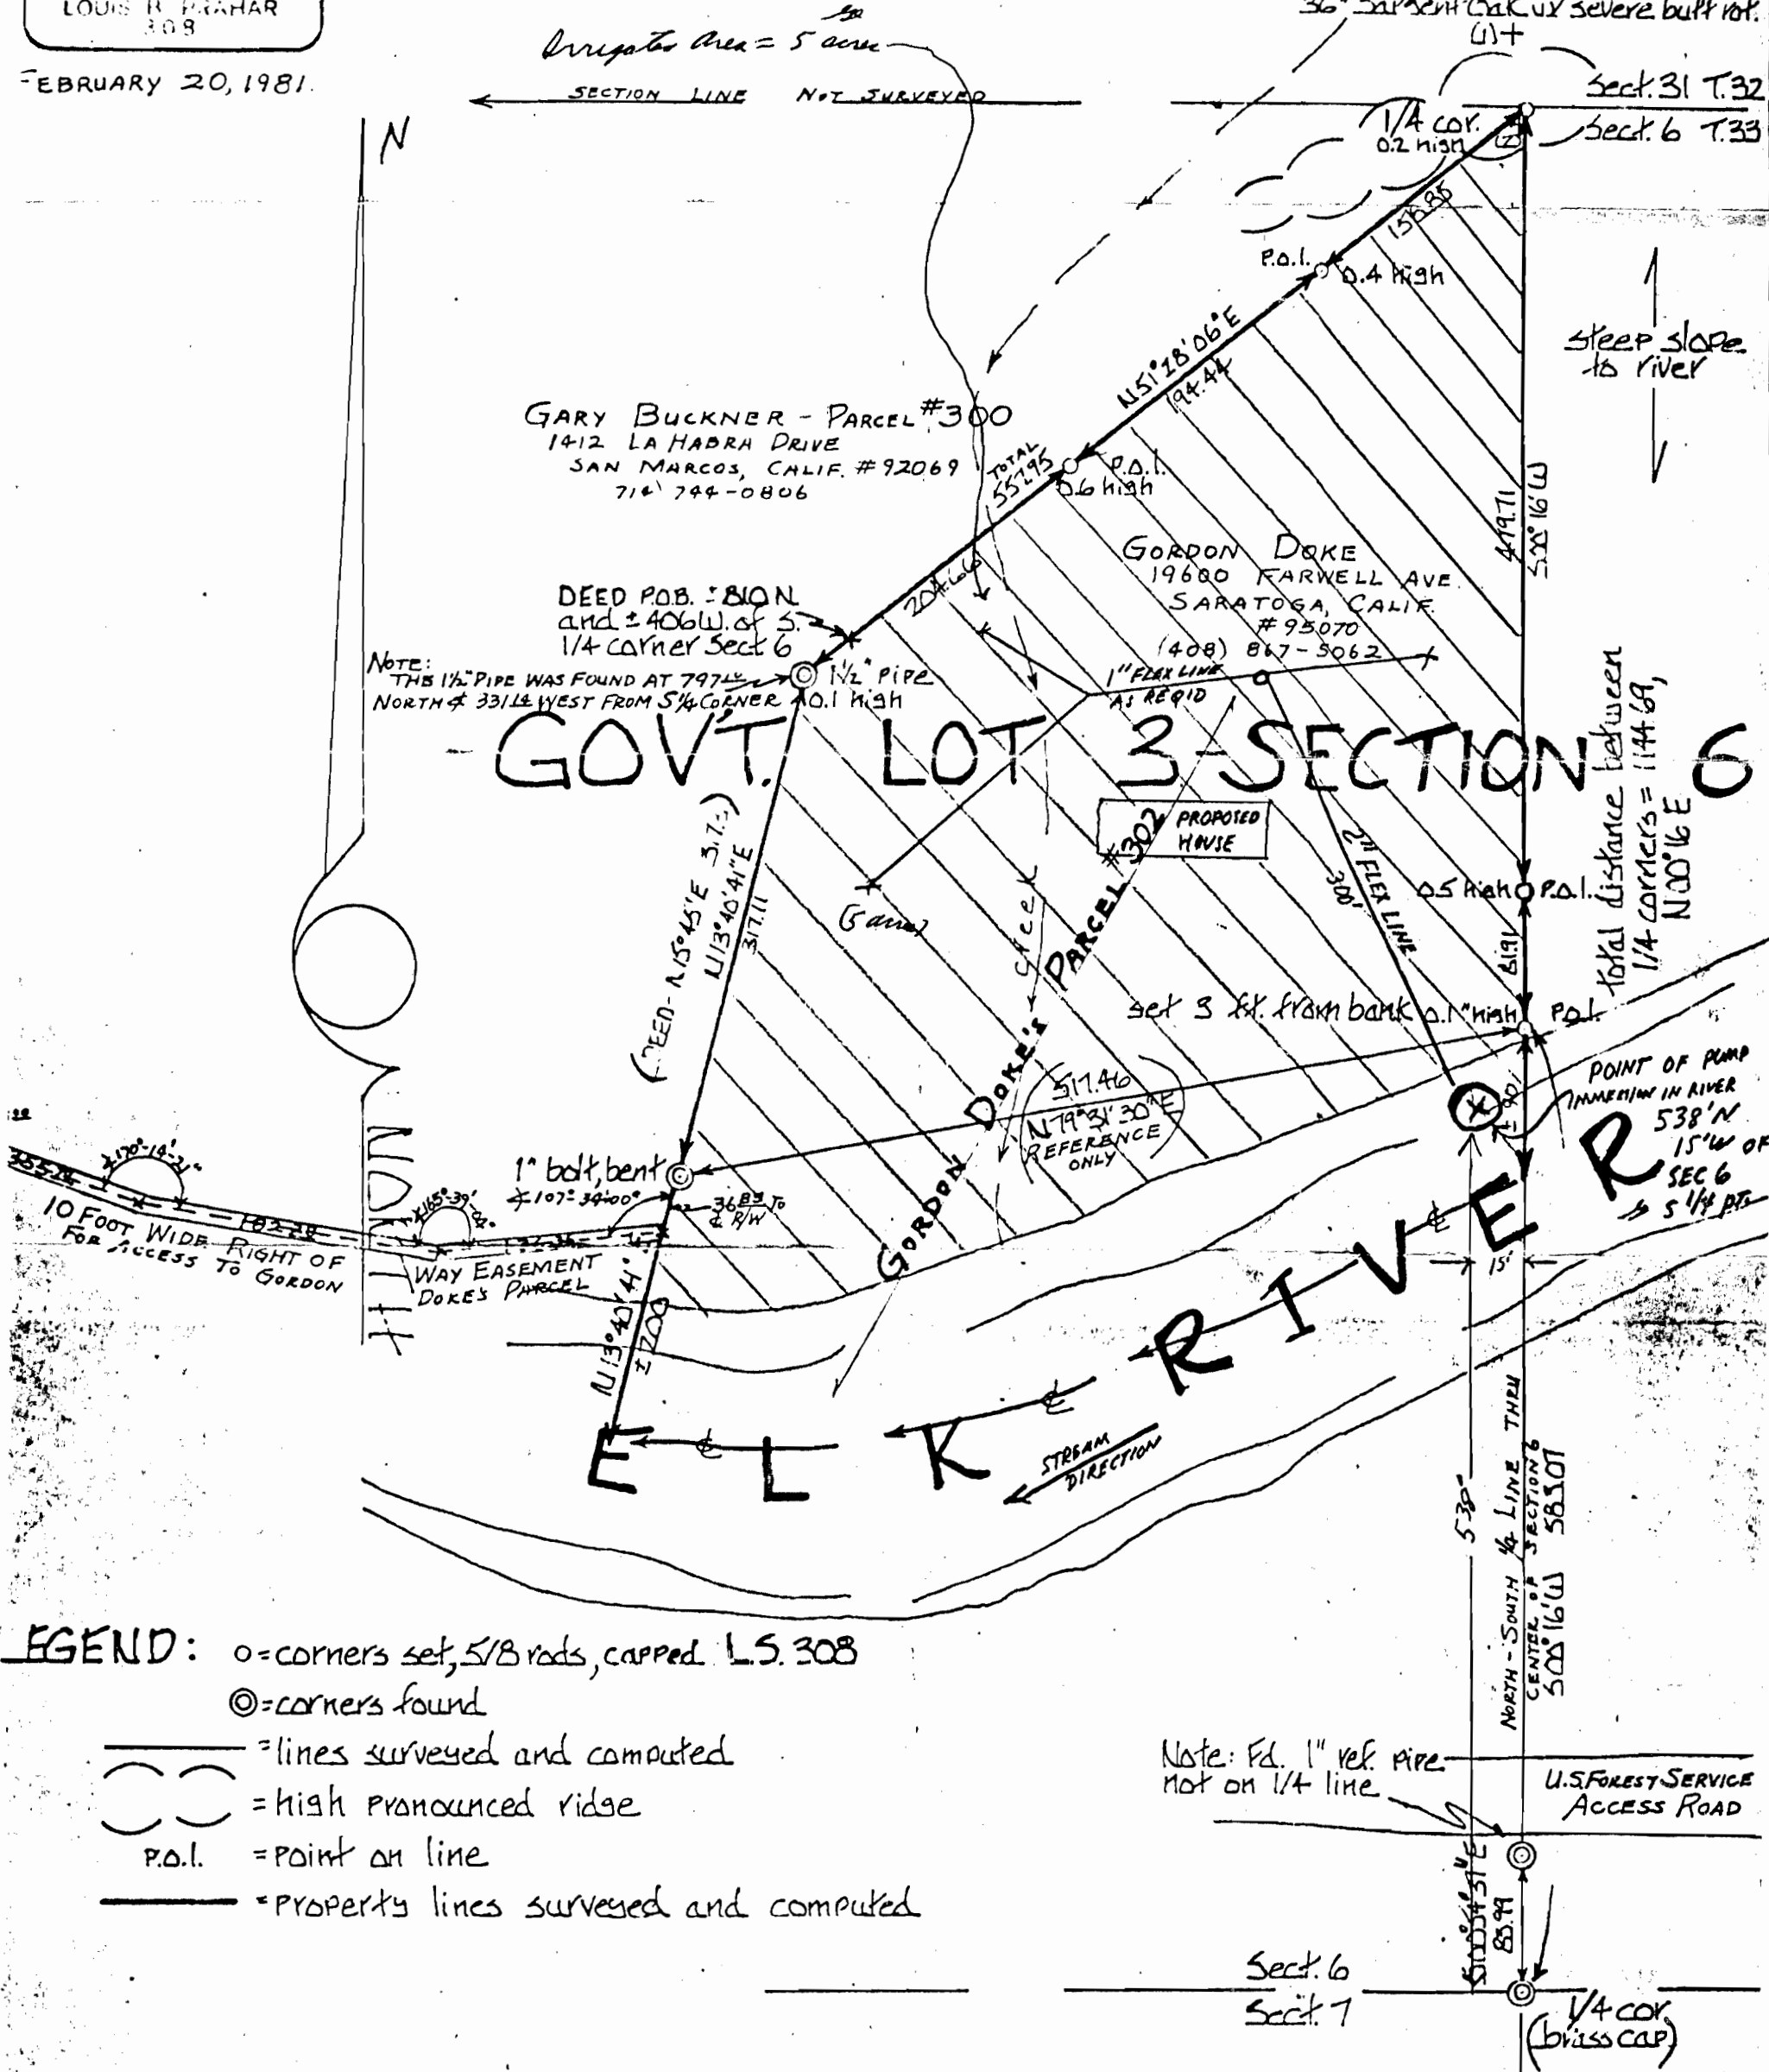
LOUIS B. PRAHAR
308

FEBRUARY 20, 1981.

Irrigated Area = 5 acres

SECTION LINE NOT SURVEYED

36" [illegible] Oak w/ severe butt rot.
(1)+

Sect. 31 T.32
Sect. 6 T.33

1/4 cor.
0.2 high

N

156.85

P.O.l.
0.4 high

N51°18'06"E
194.44

steep slope to river

GARY BUCKNER - PARCEL #300
1412 LA HABRA DRIVE
SAN MARCOS, CALIF. #92069
714 744-0806

TOTAL 551.95

P.O.l.
0.6 high

419.71
S.00°16'W

GORDON DOKE
19600 FARWELL AVE.
SARATOGA, CALIF.
#95070
(408) 867-5062

204.66

DEED P.O.B. ±810 N and ±406 W. of S. 1/4 corner Sect. 6

NOTE: THE 1½" PIPE WAS FOUND AT 797± NORTH & 331± WEST FROM S¼ CORNER

1½" pipe
0.1 high

1" FLEX LINE AS REQ'D

GOVT. LOT 3-SECTION 6

PROPOSED HOUSE

Total distance between 1/4 corners = 1144.69, N.00°16'E

(DEED- N.15°45'E 317±)
N13°40'41"E
317.11

(5 acres)

Creek

GORDON DOKE'S PARCEL #302

30' 2" FLEX LINE

0.5 high P.O.l.

81.91

set 3 ft. from bank 0.1' high P.O.l.

POINT OF PUMP INMERSION IN RIVER
538' N
15' W OF SEC 6
S 1/4 pts.

517.46
N79°31'30"E
REFERENCE ONLY

1" bolt, bent
∢107°34'00"

36.83 To ℄ R/W

∢170°14'21"

∢165°39'

10 FOOT WIDE RIGHT OF WAY EASEMENT FOR ACCESS TO GORDON DOKE'S PARCEL

N13°40'41"
120.0

15'

ELK RIVER

STREAM DIRECTION

538'

NORTH-SOUTH 1/4 LINE THRU CENTER OF SECTION 6
S.00°16'W
583.07

LEGEND: o=corners set, 5/8 rods, capped L.S. 308
◎=corners found
=lines surveyed and computed
=high pronounced ridge
P.O.l. =Point on line
=Property lines surveyed and computed

Note: Fd. 1" ref. pipe not on 1/4 line

U.S FOREST SERVICE ACCESS ROAD

S.00°34'31"E
83.99

Sect. 6
Sect. 7

1/4 cor.
(brass cap)